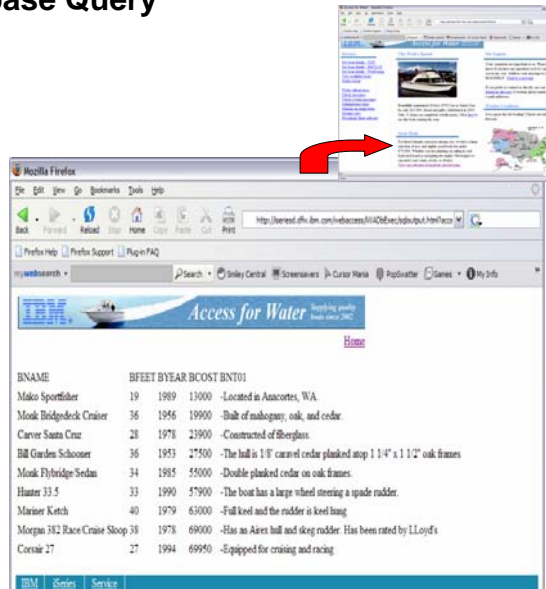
base Query

Access for Water

Mozilla Firefox

File Edit View Go Bookmarks Tools Help

Back Forward Reload Stop Home Copy Paste Cut Print

http://series6.dfw.ibm.com/webaccess/iWADbExec/sqloutput.html?acco

Firefox Help Firefox Support Plug-in FAQ

mywebsearch Search Smiley Central Screensavers Cursor Mania PopSwatter Games My Info

IBM Access for Water Supplying quality boats since 2002

Home

| BNAME | BFEET | BYEAR | BCOST | BNT01 |
|---|---|---|---|---|
| Mako Sportfisher | 19 | 1989 | 13000 | -Located in Anacortes, WA. |
| Monk Bridgedeck Cruiser | 36 | 1956 | 19900 | -Built of mahogany, oak, and cedar. |
| Carver Santa Cruz | 28 | 1978 | 23900 | -Constructed of fiberglass. |
| Bill Garden Schooner | 36 | 1953 | 27500 | -The hull is 1/8" carvel cedar planked atop 1 1/4" x 1 1/2" oak frames |
| Monk Flybridge/Sedan | 34 | 1985 | 55000 | -Double planked cedar on oak frames. |
| Hunter 33.5 | 33 | 1990 | 57900 | -The boat has a large wheel steering a spade rudder. |
| Mariner Ketch | 40 | 1979 | 63000 | -Full keel and the rudder is keel hung |
| Morgan 382 Race/Cruise Sloop | 38 | 1978 | 69000 | -Has an Airex hull and skeg rudder. Has been rated by LLoyd's |
| Corsair 27 | 27 | 1994 | 69950 | -Equipped for cruising and racing |

IBM iSeries Service